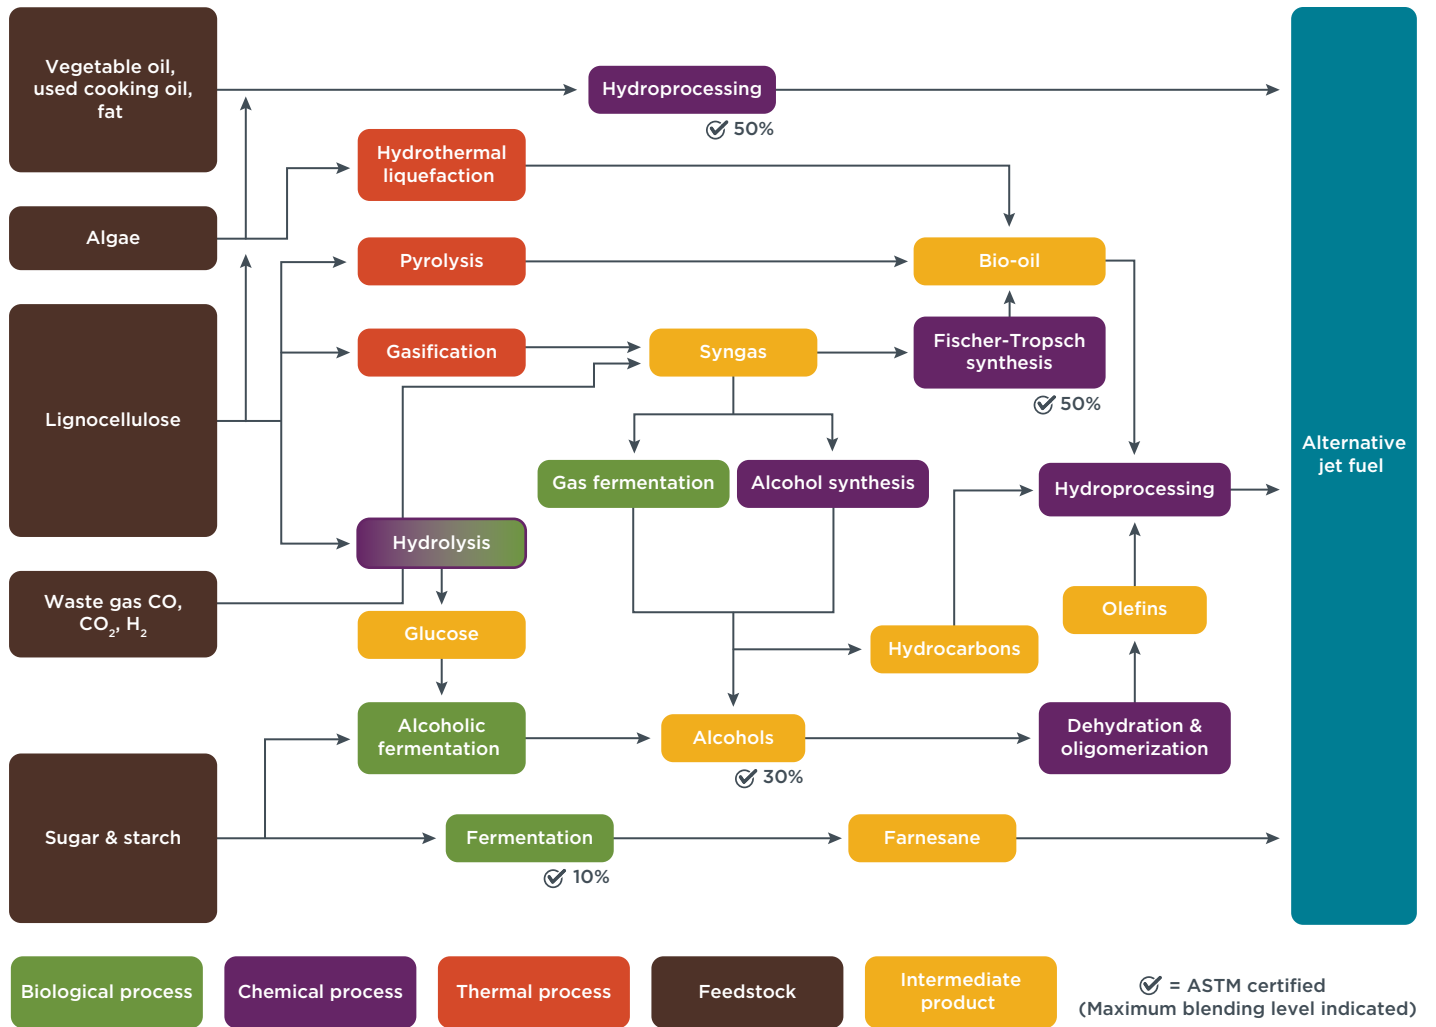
Vegetable oil, used cooking oil, fat

Hydroprocessing

50%

Hydrothermal liquefaction

Algae

Pyrolysis

Bio-oil

Gasification

Syngas

Fischer-Tropsch synthesis

50%

Lignocellulose

Alternative jet fuel

Gas fermentation

Alcohol synthesis

Hydroprocessing

Hydrolysis

Waste gas CO, $CO_2$, $H_2$

Glucose

Olefins

Hydrocarbons

Alcoholic fermentation

Alcohols

Dehydration & oligomerization

30%

Sugar & starch

Fermentation

Farnesane

10%

Biological process

Chemical process

Thermal process

Feedstock

Intermediate product

= ASTM certified (Maximum blending level indicated)